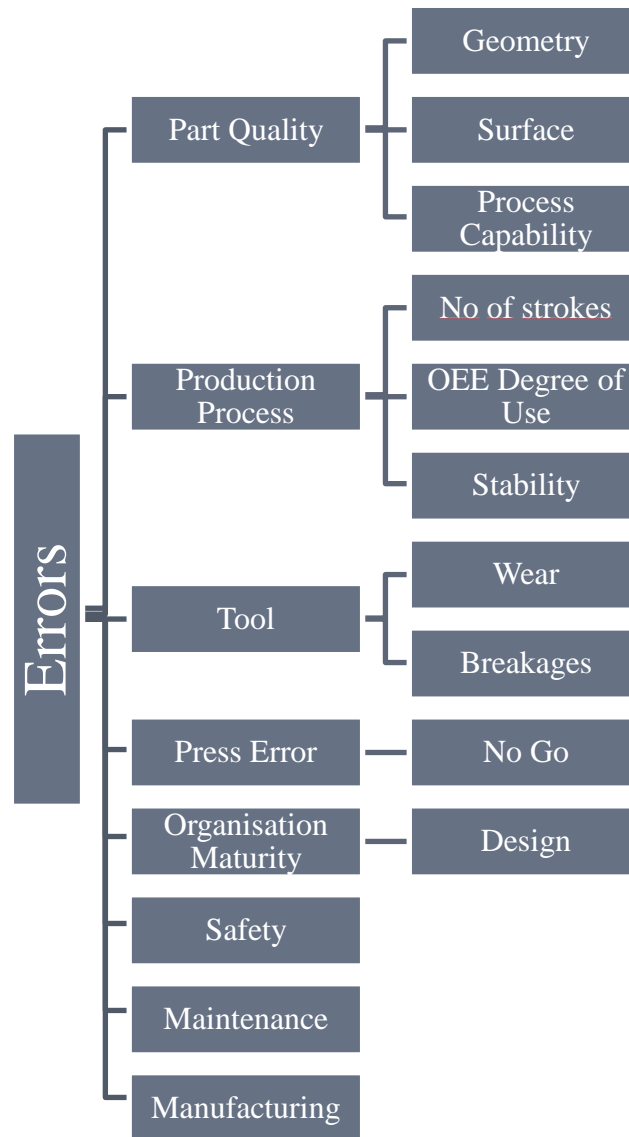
Errors

Part Quality

Geometry

Surface

Process Capability

Production Process

No of strokes

OEE Degree of Use

Stability

Tool

Wear

Breakages

Press Error

No Go

Organisation Maturity

Design

Safety

Maintenance

Manufacturing